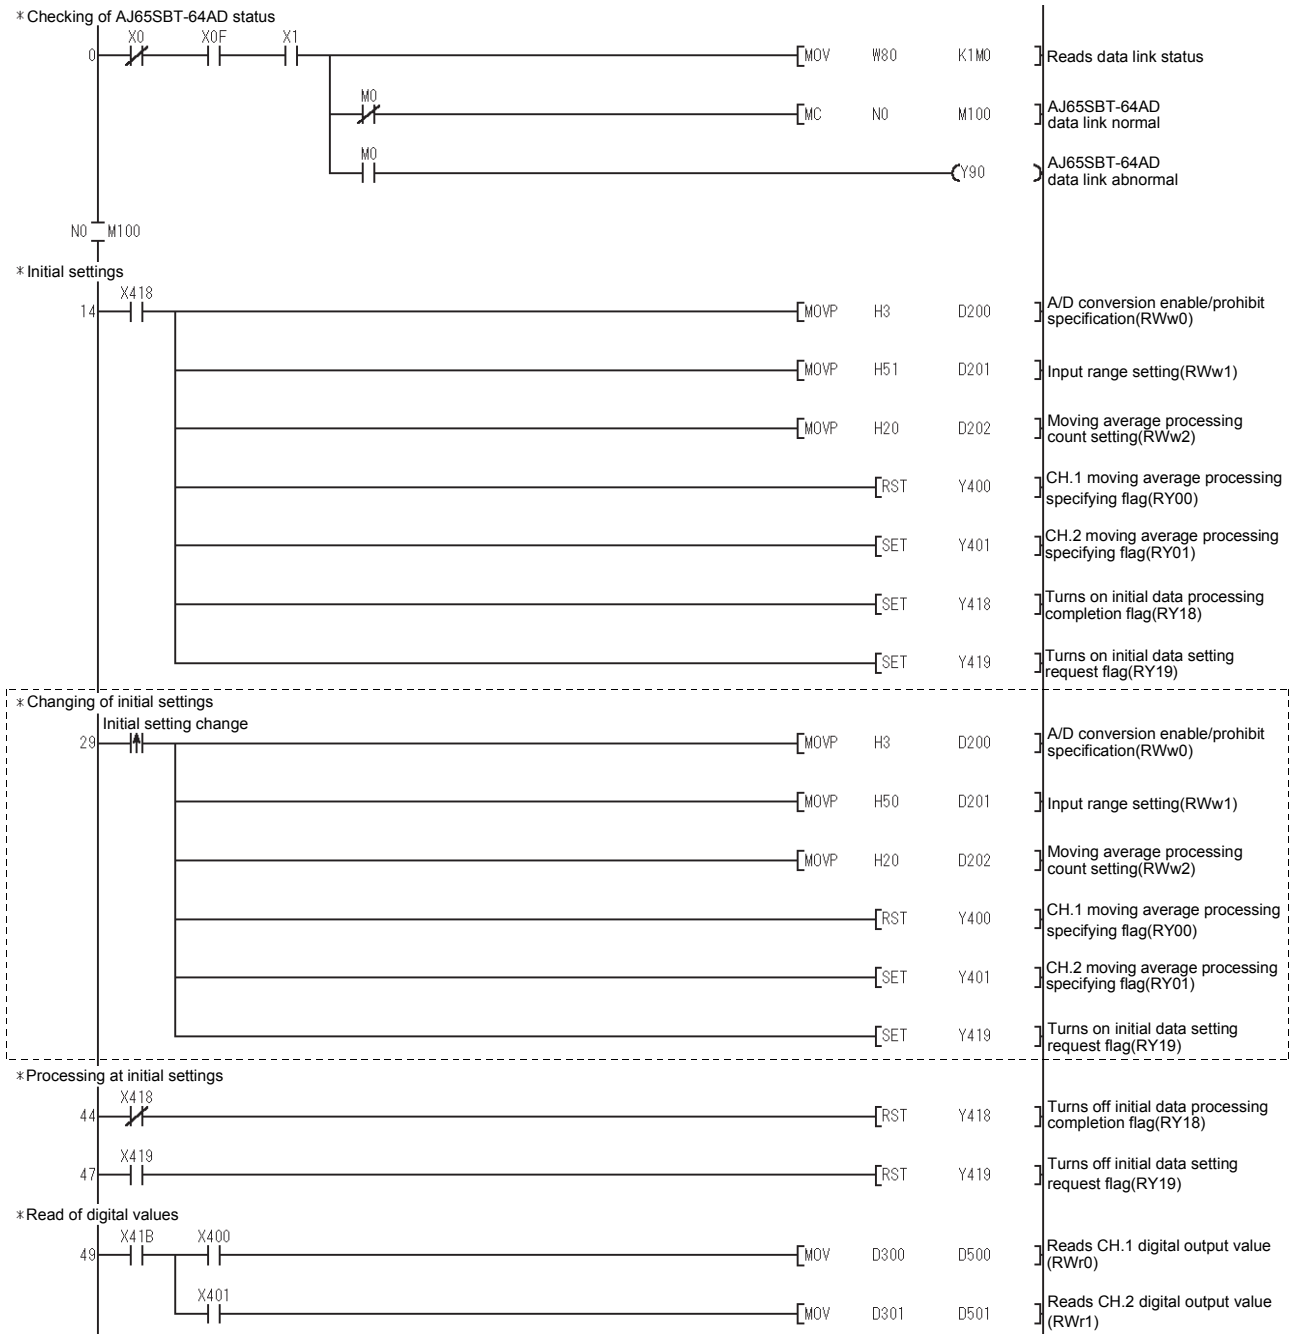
*Checking of AJ65SBT-64AD status

0 X0 X0F X1 MOV W80 K1M0 Reads data link status

M0 MC N0 M100 AJ65SBT-64AD data link normal

M0 Y90 AJ65SBT-64AD data link abnormal

N0 M100

*Initial settings

14 X418 MOVP H3 D200 A/D conversion enable/prohibit specification(RWw0)

MOVP H51 D201 Input range setting(RWw1)

MOVP H20 D202 Moving average processing count setting(RWw2)

RST Y400 CH.1 moving average processing specifying flag(RY00)

SET Y401 CH.2 moving average processing specifying flag(RY01)

SET Y418 Turns on initial data processing completion flag(RY18)

SET Y419 Turns on initial data setting request flag(RY19)

*Changing of initial settings

29 Initial setting change MOVP H3 D200 A/D conversion enable/prohibit specification(RWw0)

MOVP H50 D201 Input range setting(RWw1)

MOVP H20 D202 Moving average processing count setting(RWw2)

RST Y400 CH.1 moving average processing specifying flag(RY00)

SET Y401 CH.2 moving average processing specifying flag(RY01)

SET Y419 Turns on initial data setting request flag(RY19)

*Processing at initial settings

44 X418 RST Y418 Turns off initial data processing completion flag(RY18)

47 X419 RST Y419 Turns off initial data setting request flag(RY19)

*Read of digital values

49 X41B X400 MOV D300 D500 Reads CH.1 digital output value (RWr0)

X401 MOV D301 D501 Reads CH.2 digital output value (RWr1)